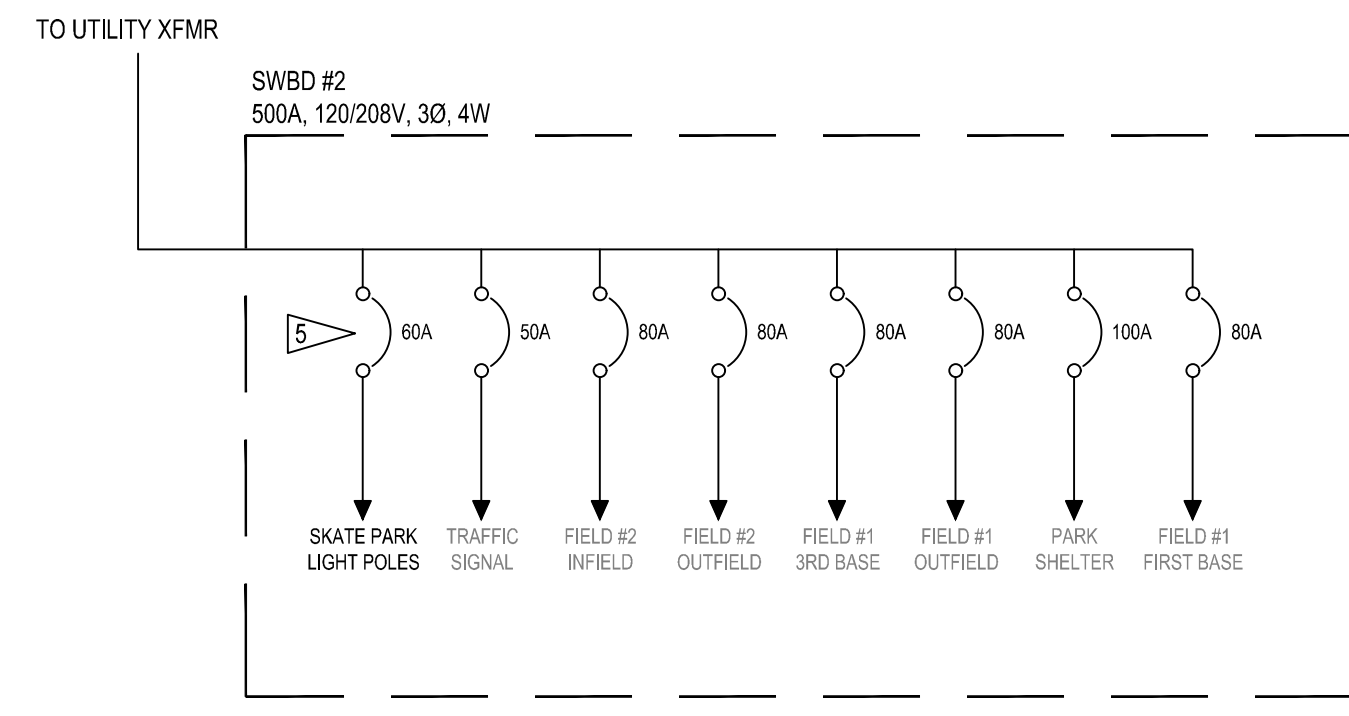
TO UTILITY XFMR

SWBD #2
500A, 120/208V, 3Ø, 4W

5

60A

50A

80A

80A

80A

80A

100A

80A

SKATE PARK LIGHT POLES

TRAFFIC SIGNAL

FIELD #2 INFIELD

FIELD #2 OUTFIELD

FIELD #1 3RD BASE

FIELD #1 OUTFIELD

PARK SHELTER

FIELD #1 FIRST BASE